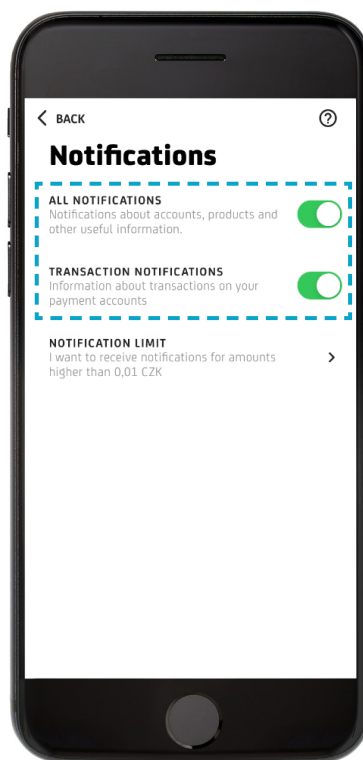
< BACK

?

Notifications

ALL NOTIFICATIONS
Notifications about accounts, products and other useful information.

TRANSACTION NOTIFICATIONS
Information about transactions on your payment accounts

NOTIFICATION LIMIT
I want to receive notifications for amounts higher than 0,01 CZK

>